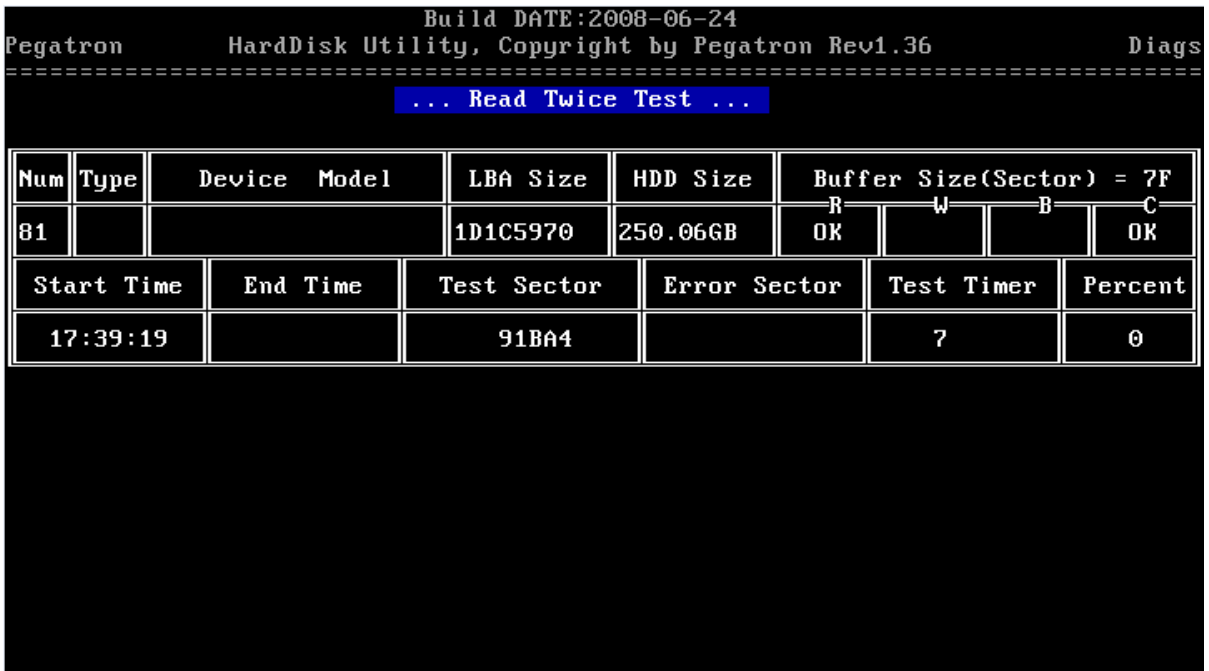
Build DATE:2008-06-24
Pegatron HardDisk Utility, Copyright by Pegatron Rev1.36 Diags

... Read Twice Test ...

| Num | Type | Device Model | LBA Size | HDD Size | Buffer Size(Sector) = 7F | | | |
|---|---|---|---|---|---|---|---|---|
| | | | | | R | W | B | C |
| 81 | | | 1D1C5970 | 250.06GB | OK | | | OK |

| Start Time | End Time | Test Sector | Error Sector | Test Timer | Percent |
|---|---|---|---|---|---|
| 17:39:19 | | 91BA4 | | 7 | 0 |